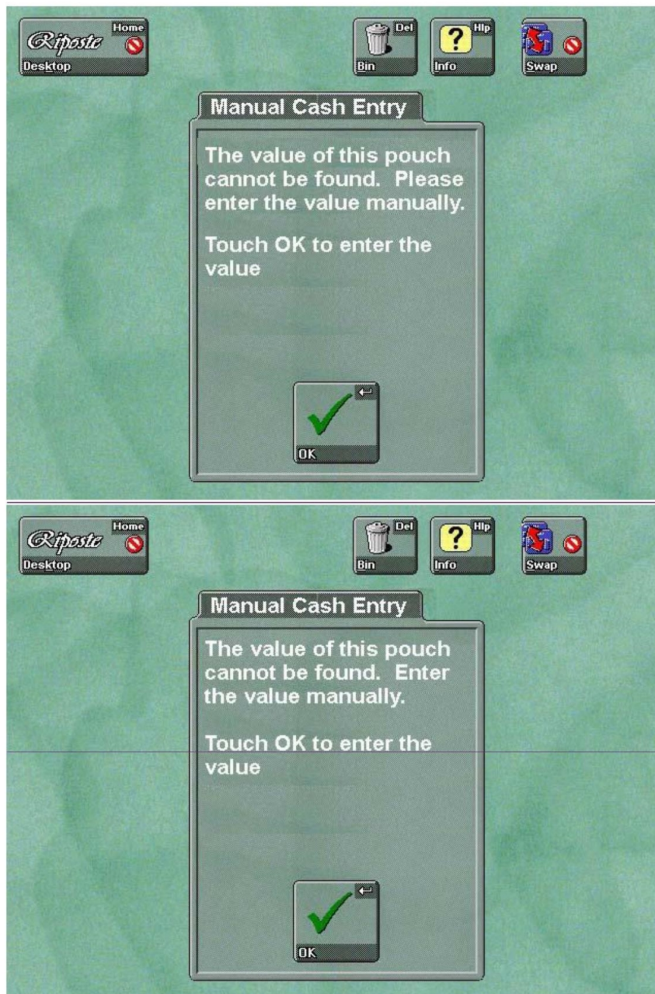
Riposte
Home
Desktop

Del
Bin

Hlp
Info

Swap

Manual Cash Entry

The value of this pouch cannot be found. Please enter the value manually.

Touch OK to enter the value

OK

Riposte
Home
Desktop

Del
Bin

Hlp
Info

Swap

Manual Cash Entry

The value of this pouch cannot be found. Enter the value manually.

Touch OK to enter the value

OK